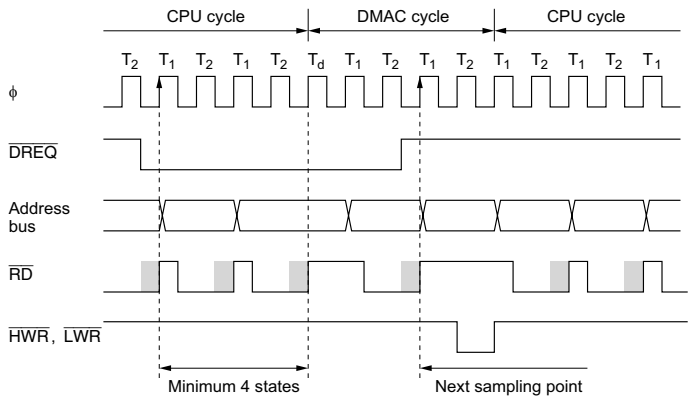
CPU cycle

DMAC cycle

CPU cycle

$T_2$ $T_1$ $T_2$ $T_1$ $T_2$ $T_d$ $T_1$ $T_2$ $T_1$ $T_2$ $T_1$ $T_2$ $T_1$ $T_2$ $T_1$

$\phi$

$\overline{DREQ}$

Address bus

$\overline{RD}$

$\overline{HWR}$, $\overline{LWR}$

Minimum 4 states

Next sampling point